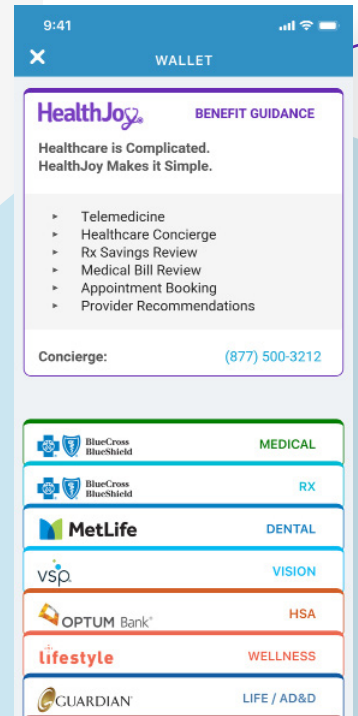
9:41

WALLET

HealthJoy BENEFIT GUIDANCE

Healthcare is Complicated. HealthJoy Makes it Simple.

- Telemedicine
- Healthcare Concierge
- Rx Savings Review
- Medical Bill Review
- Appointment Booking
- Provider Recommendations

Concierge: (877) 500-3212

BlueCross BlueShield MEDICAL

BlueCross BlueShield RX

MetLife DENTAL

vsp VISION

OPTUM Bank HSA

lifestyle WELLNESS

GUARDIAN LIFE / AD&D